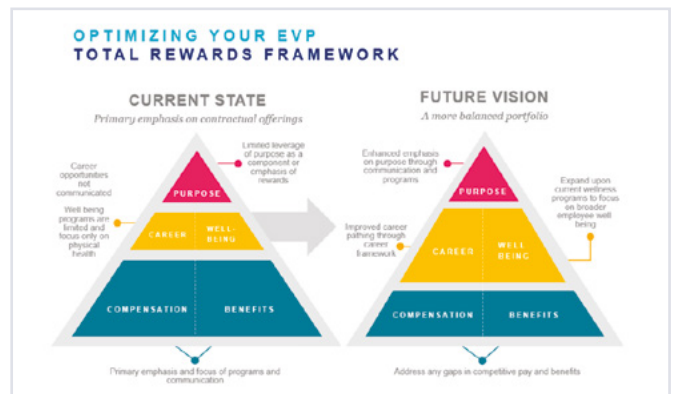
OPTIMIZING YOUR EVP
TOTAL REWARDS FRAMEWORK

CURRENT STATE
Primary emphasis on contractual offerings

Career opportunities not communicated

Limited leverage of purpose as a component or emphasis of rewards

Well being programs are limited and focus only on physical health

PURPOSE

CAREER

WELL-BEING

COMPENSATION

BENEFITS

Primary emphasis and focus of programs and communication

FUTURE VISION
A more balanced portfolio

Enhanced emphasis on purpose through communication and programs

Expand upon current wellness programs to focus on broader employee well being

Improved career pathing through career framework

PURPOSE

CAREER

WELL BEING

COMPENSATION

BENEFITS

Address any gaps in competitive pay and benefits